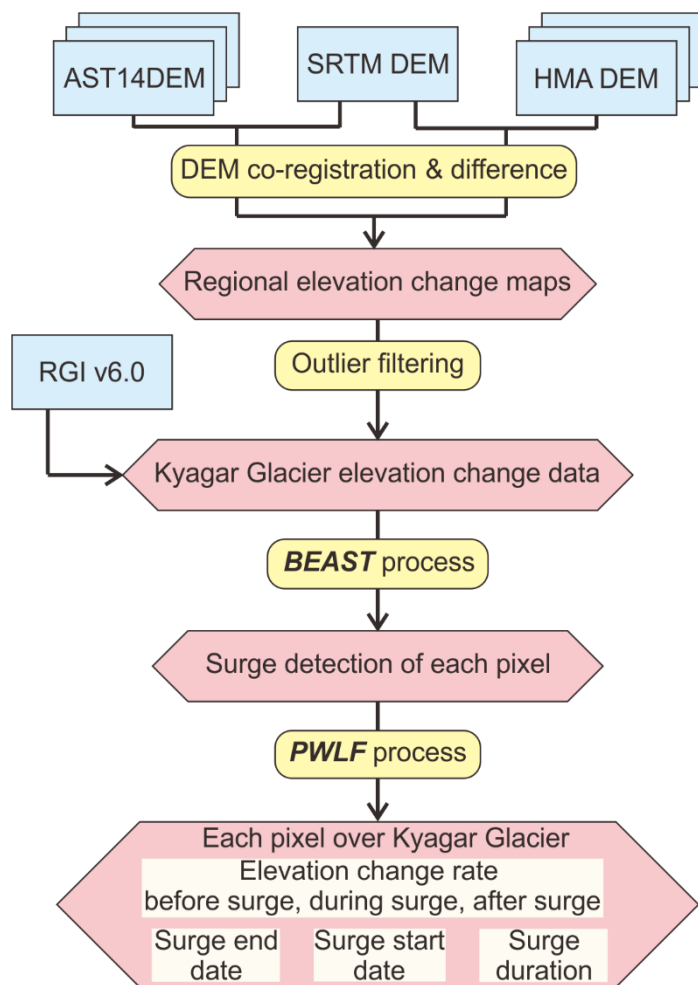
AST14DEM

SRTM DEM

HMA DEM

DEM co-registration & difference

Regional elevation change maps

RGI v6.0

Outlier filtering

Kyagar Glacier elevation change data

BEAST process

Surge detection of each pixel

PWLF process

Each pixel over Kyagar Glacier

Elevation change rate before surge, during surge, after surge

Surge end date

Surge start date

Surge duration